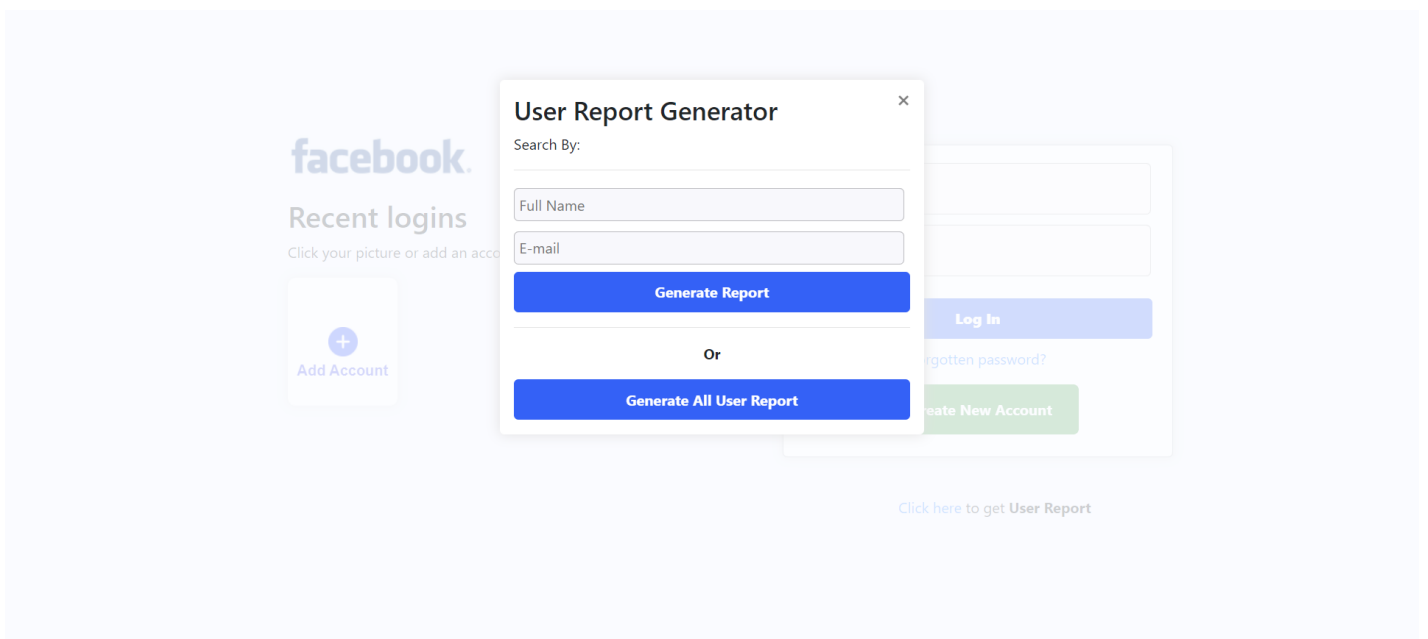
facebook

Recent logins

Click your picture or add an acco

Add Account

User Report Generator

×

Search By:

Full Name

E-mail

Generate Report

Or

Generate All User Report

Log In

rgotten password?

eate New Account

Click here to get **User Report**